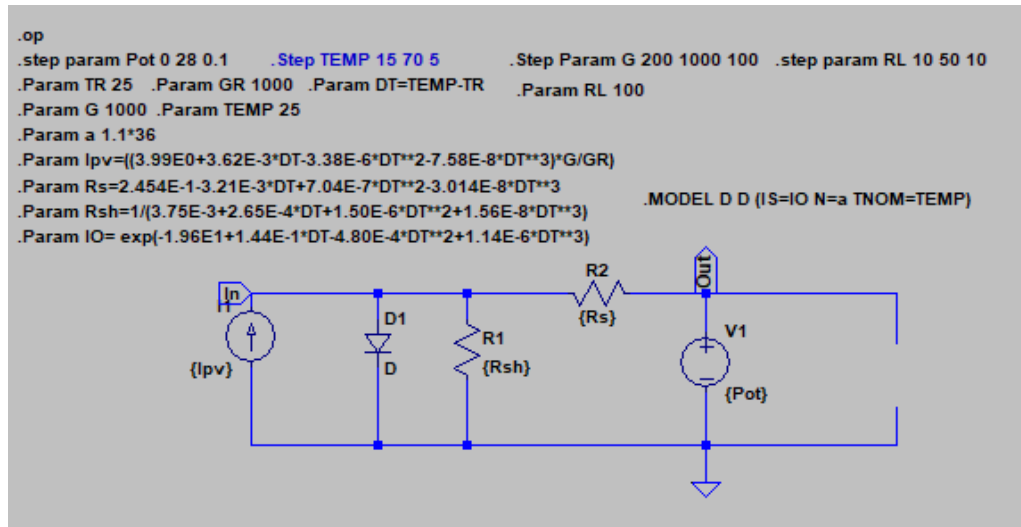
.op
.step param Pot 0 28 0.1 .Step TEMP 15 70 5 .Step Param G 200 1000 100 .step param RL 10 50 10
.Param TR 25 .Param GR 1000 .Param DT=TEMP-TR .Param RL 100
.Param G 1000 .Param TEMP 25
.Param a 1.1*36
.Param Ipv={(3.99E0+3.62E-3*DT-3.38E-6*DT**2-7.58E-8*DT**3)*G/GR}
.Param Rs=2.454E-1-3.21E-3*DT+7.04E-7*DT**2-3.014E-8*DT**3
.Param Rsh=1/(3.75E-3+2.65E-4*DT+1.50E-6*DT**2+1.56E-8*DT**3)
.Param IO= exp(-1.96E1+1.44E-1*DT-4.80E-4*DT**2+1.14E-6*DT**3)
.MODEL D D (IS=IO N=a TNOM=TEMP)

In
{Ipv}
D1
D
R1
{Rsh}
R2
{Rs}
Out
V1
{Pot}